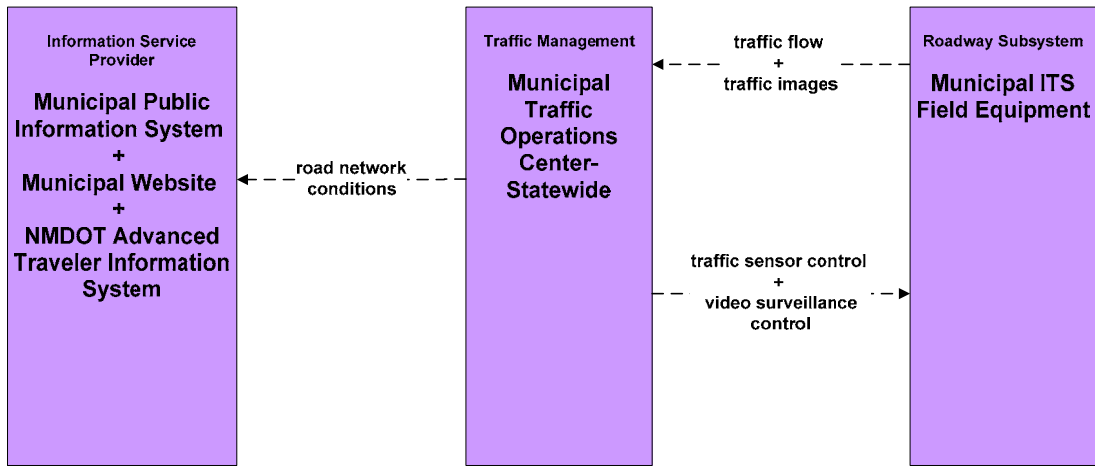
Information Service Provider

Municipal Public Information System
+
Municipal Website
+
NMDOT Advanced Traveler Information System

road network conditions

Traffic Management

Municipal Traffic Operations Center-Statewide

traffic flow
+
traffic images

traffic sensor control
+
video surveillance control

Roadway Subsystem

Municipal ITS Field Equipment